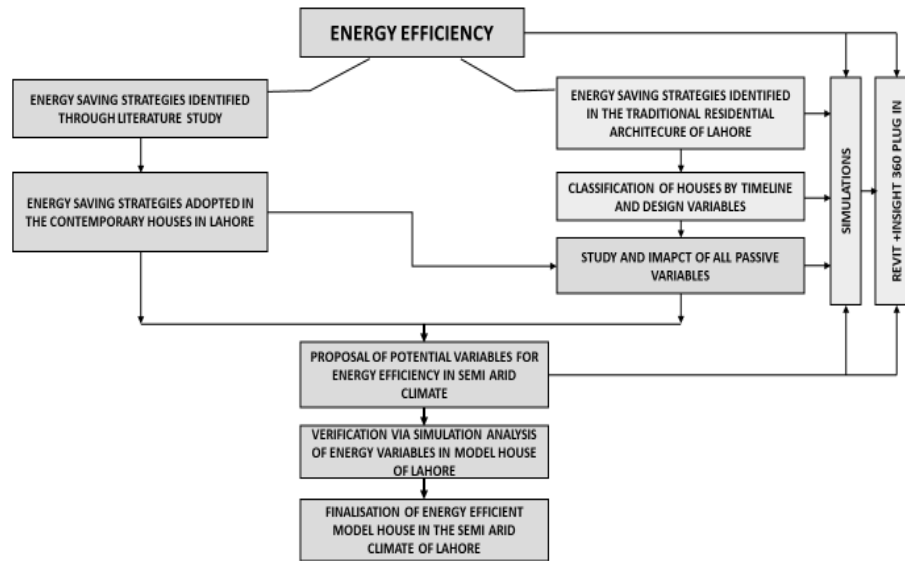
ENERGY EFFICIENCY

ENERGY SAVING STRATEGIES IDENTIFIED THROUGH LITERATURE STUDY

ENERGY SAVING STRATEGIES IDENTIFIED IN THE TRADITIONAL RESIDENTIAL ARCHITECURE OF LAHORE

ENERGY SAVING STRATEGIES ADOPTED IN THE CONTEMPORARY HOUSES IN LAHORE

CLASSIFICATION OF HOUSES BY TIMELINE AND DESIGN VARIABLES

STUDY AND IMAPCT OF ALL PASSIVE VARIABLES

SIMULATIONS

REVIT +INSIGHT 360 PLUG IN

PROPOSAL OF POTENTIAL VARIABLES FOR ENERGY EFFICIENCY IN SEMI ARID CLIMATE

VERIFICATION VIA SIMULATION ANALYSIS OF ENERGY VARIABLES IN MODEL HOUSE OF LAHORE

FINALISATION OF ENERGY EFFICIENT MODEL HOUSE IN THE SEMI ARID CLIMATE OF LAHORE